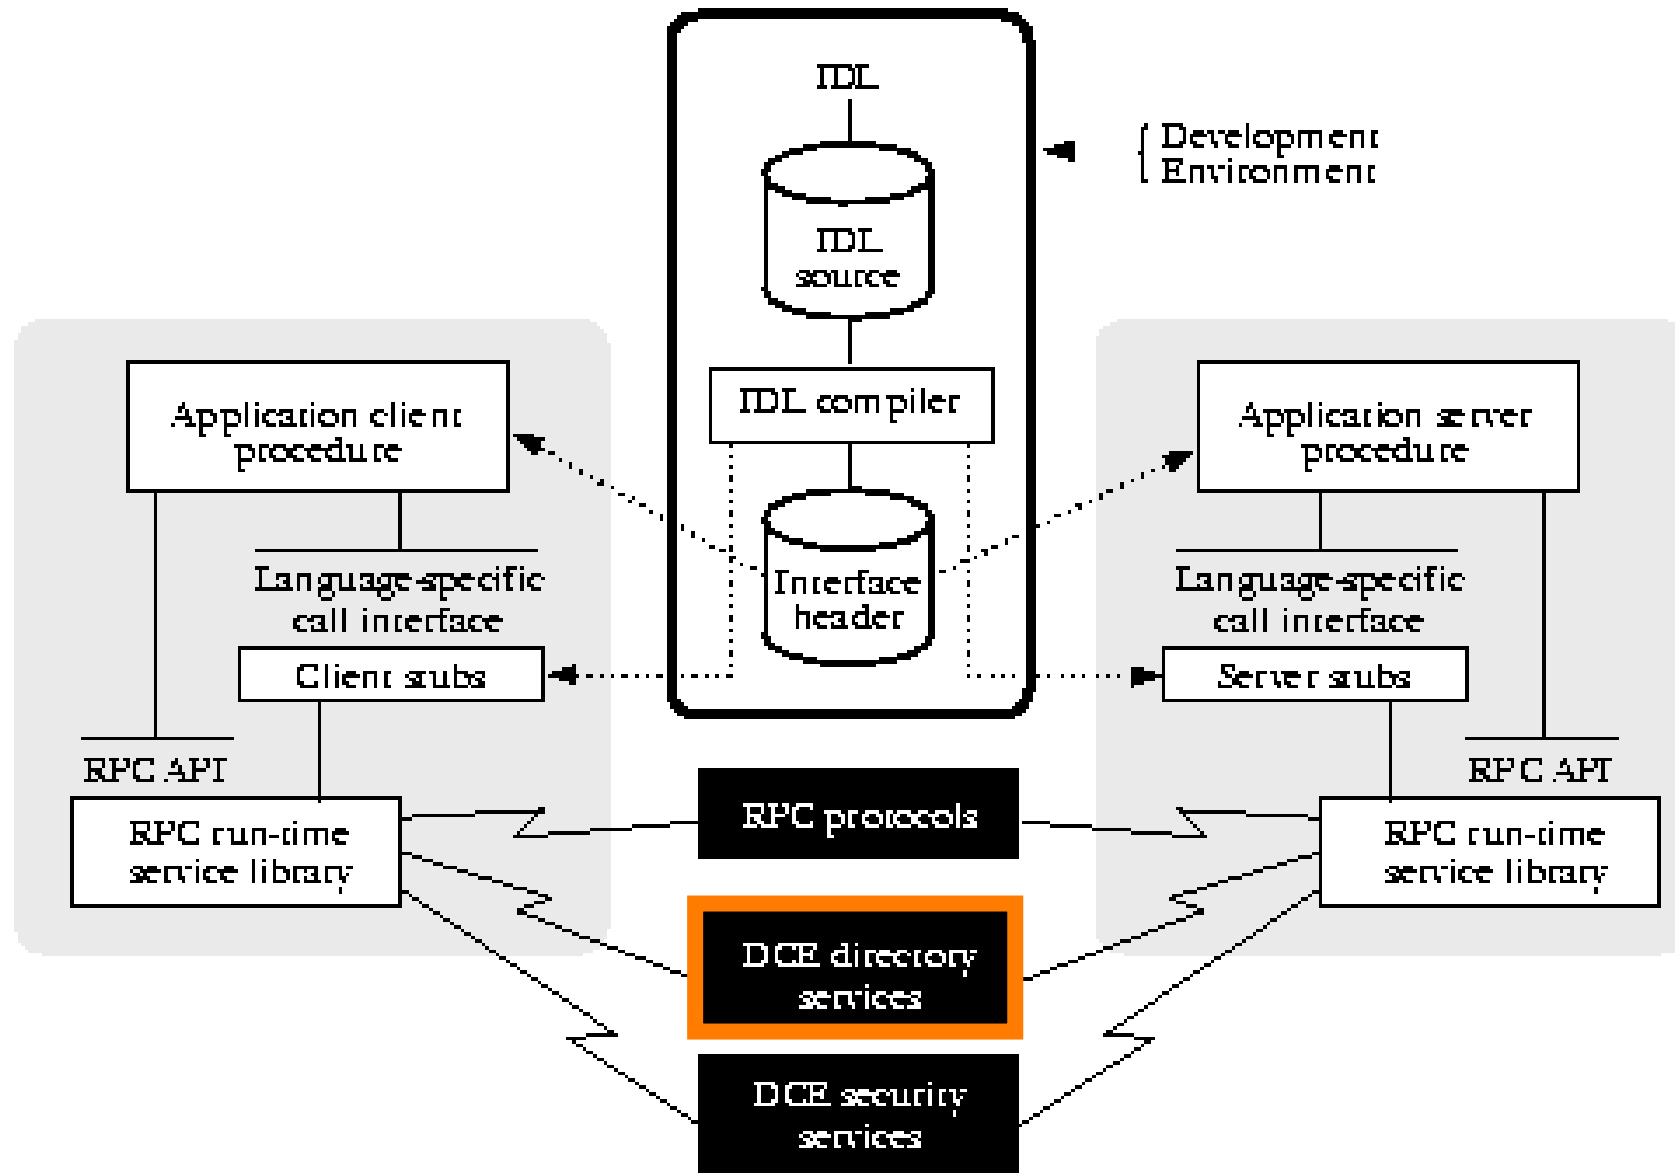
IDL

IDL source

IDL compiler

Interface header

Development Environment

Application client procedure

Language-specific call interface

Client stubs

RPC API

RPC run-time service library

Application server procedure

Language-specific call interface

Server stubs

RPC API

RPC run-time service library

RPC protocols

DCE directory services

DCE security services